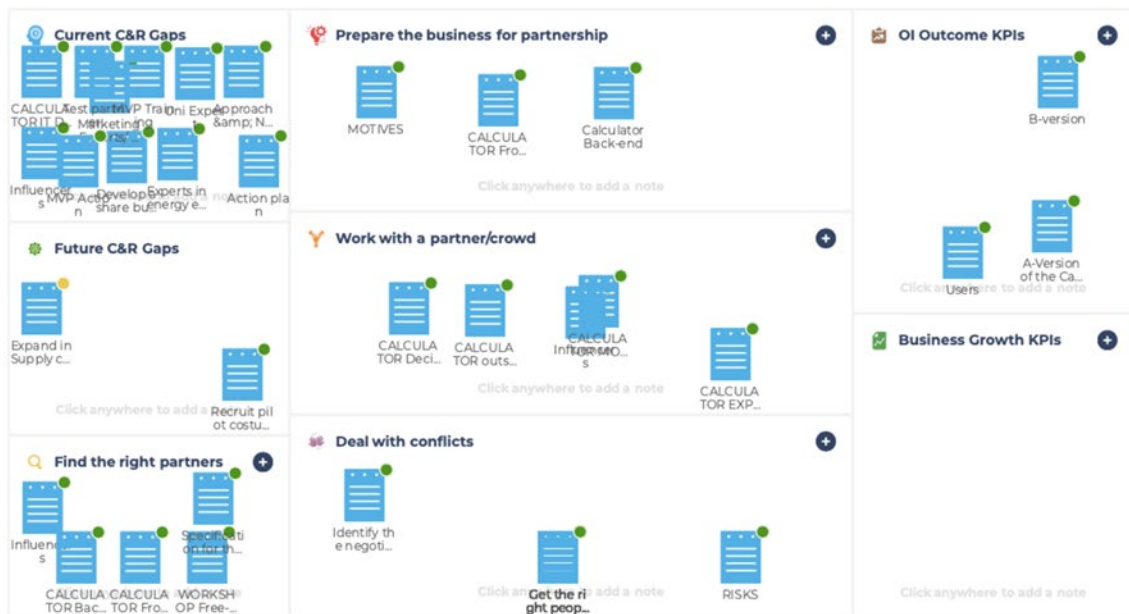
Current C&R Gaps

CALCULATOR IT D... Test partn... Marketing... MVP Train... Uni Experts Approach &amp; N...

Influencers MVP Action Develop share bu... Experts in energy e... Action plan

Future C&R Gaps

Expand in Supply c...

Recruit pilot costu...

Click anywhere to add a note

Find the right partners

Influencers Specification for th...

CALCULATOR Bac... CALCULATOR Fro... WORKSHOP Free-...

Prepare the business for partnership

MOTIVES CALCULATOR Fro... Calculator Back-end

Click anywhere to add a note

Work with a partner/crowd

CALCULATOR Deci... CALCULATOR outs... Influencers CALCULATOR MO...

CALCULATOR EXP...

Click anywhere to add a note

Deal with conflicts

Identify the negoti...

Get the right peop... RISKS

Click anywhere to add a note

OI Outcome KPIs

B-version

Users A-Version of the Ca...

Click anywhere to add a note

Business Growth KPIs

Click anywhere to add a note